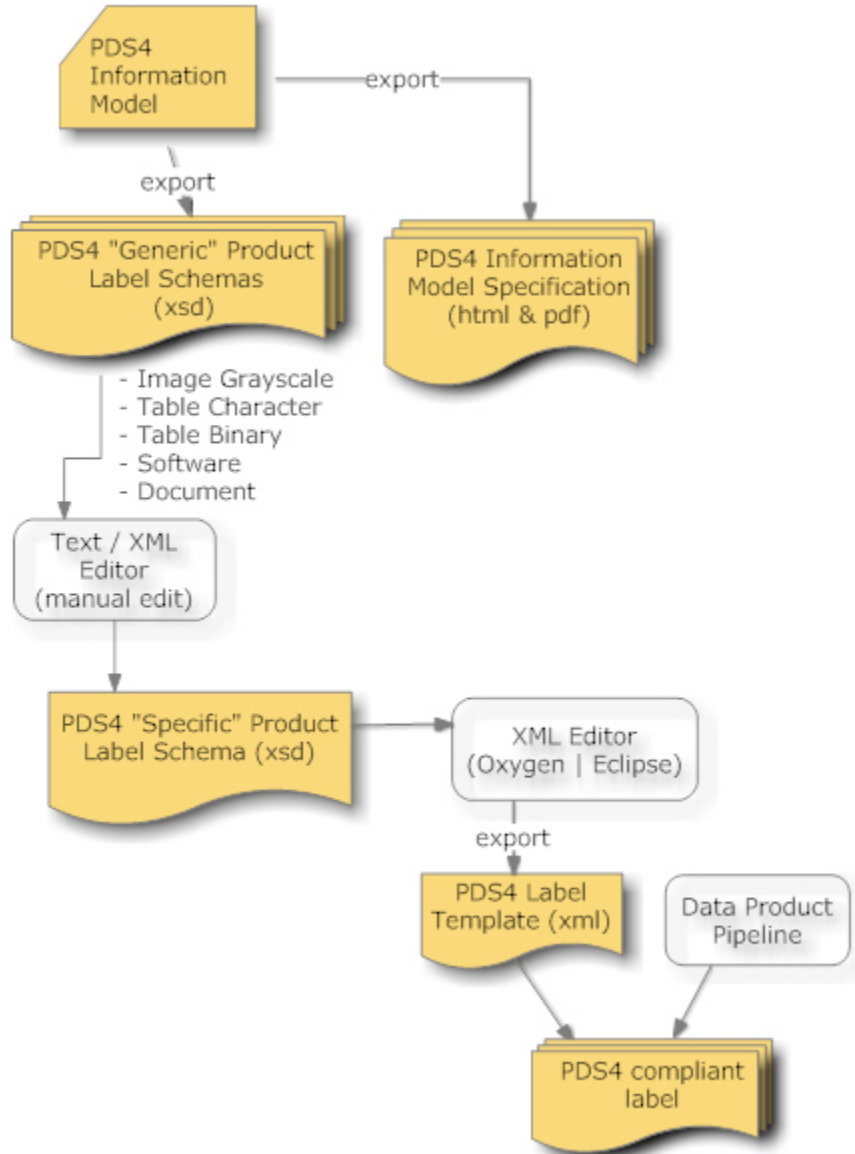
PDS4 Information Model

export

export

PDS4 "Generic" Product Label Schemas (xsd)

PDS4 Information Model Specification (html & pdf)

- Image Grayscale
- Table Character
- Table Binary
- Software
- Document

Text / XML Editor (manual edit)

PDS4 "Specific" Product Label Schema (xsd)

XML Editor (Oxygen | Eclipse)

export

PDS4 Label Template (xml)

Data Product Pipeline

PDS4 compliant label